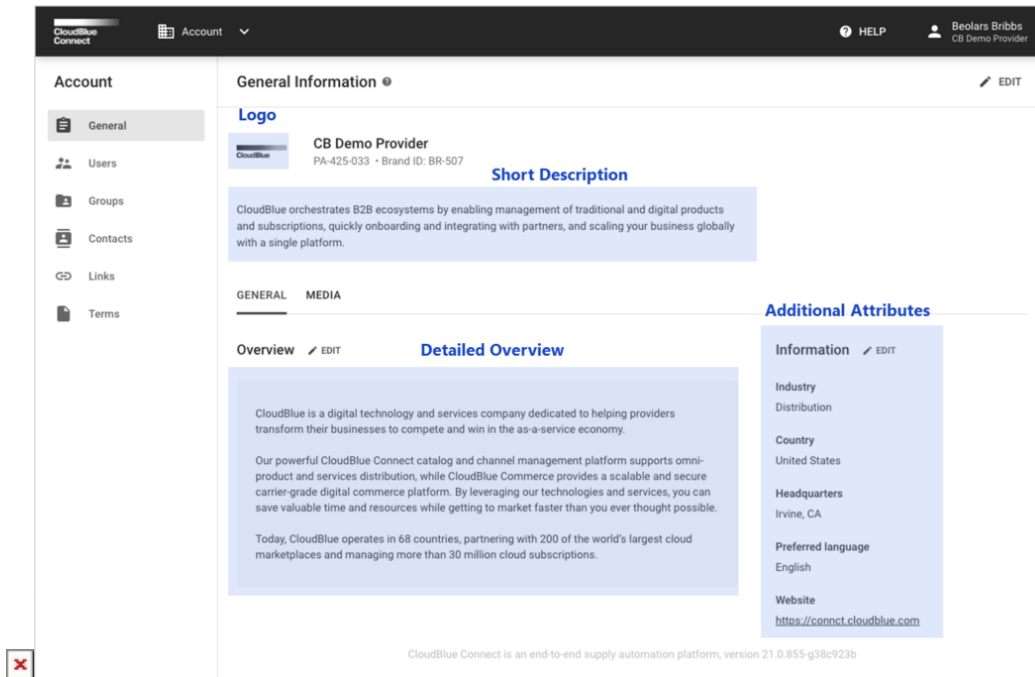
CloudBlue Connect

Account

HELP

Beolars Bribbs
CB Demo Provider

Account

General

Users

Groups

Contacts

Links

Terms

General Information

EDIT

Logo

CloudBlue

CB Demo Provider

PA-425-033 • Brand ID: BR-507

Short Description

CloudBlue orchestrates B2B ecosystems by enabling management of traditional and digital products and subscriptions, quickly onboarding and integrating with partners, and scaling your business globally with a single platform.

GENERAL MEDIA

Additional Attributes

Overview EDIT

Detailed Overview

CloudBlue is a digital technology and services company dedicated to helping providers transform their businesses to compete and win in the as-a-service economy.

Our powerful CloudBlue Connect catalog and channel management platform supports omni-product and services distribution, while CloudBlue Commerce provides a scalable and secure carrier-grade digital commerce platform. By leveraging our technologies and services, you can save valuable time and resources while getting to market faster than you ever thought possible.

Today, CloudBlue operates in 68 countries, partnering with 200 of the world's largest cloud marketplaces and managing more than 30 million cloud subscriptions.

Information EDIT

Industry
Distribution

Country
United States

Headquarters
Irvine, CA

Preferred language
English

Website
https://connct.cloudblue.com

CloudBlue Connect is an end-to-end supply automation platform, version 21.0.855-g38c923b